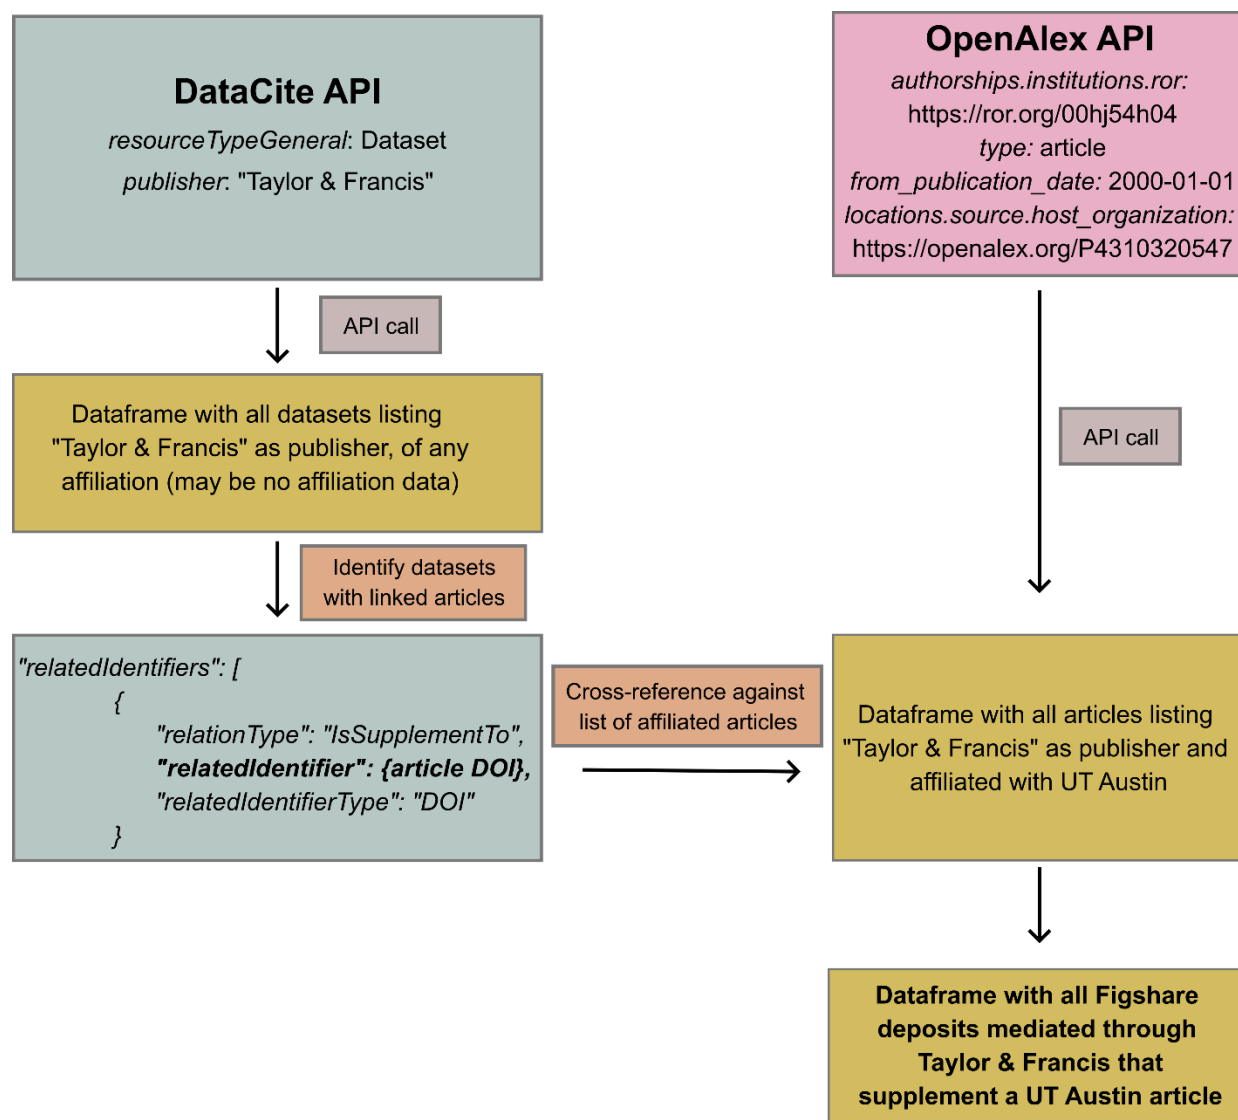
DataCite API
resourceTypeGeneral: Dataset
publisher: "Taylor & Francis"

API call

Dataframe with all datasets listing "Taylor & Francis" as publisher, of any affiliation (may be no affiliation data)

Identify datasets with linked articles

"relatedIdentifiers": [
{
"relationType": "IsSupplementTo",
"relatedIdentifier": {article DOI},
"relatedIdentifierType": "DOI"
}

OpenAlex API
authorships.institutions.ror: https://ror.org/00hj54h04
type: article
from_publication_date: 2000-01-01
locations.source.host_organization: https://openalex.org/P4310320547

API call

Cross-reference against list of affiliated articles

Dataframe with all articles listing "Taylor & Francis" as publisher and affiliated with UT Austin

Dataframe with all Figshare deposits mediated through Taylor & Francis that supplement a UT Austin article